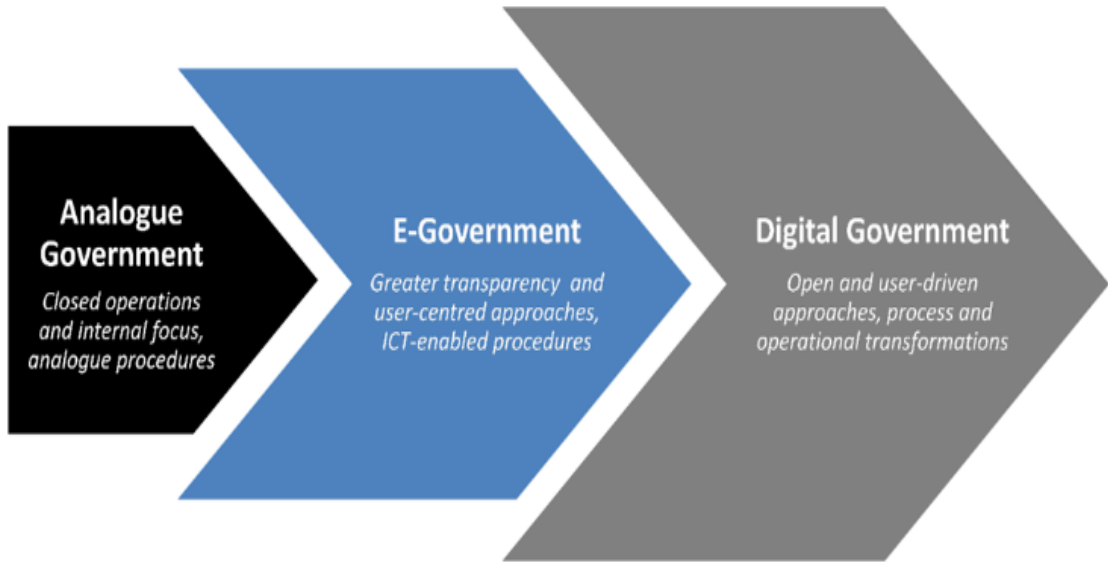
Analogue Government

Closed operations and internal focus, analogue procedures

E-Government

Greater transparency and user-centred approaches, ICT-enabled procedures

Digital Government

Open and user-driven approaches, process and operational transformations